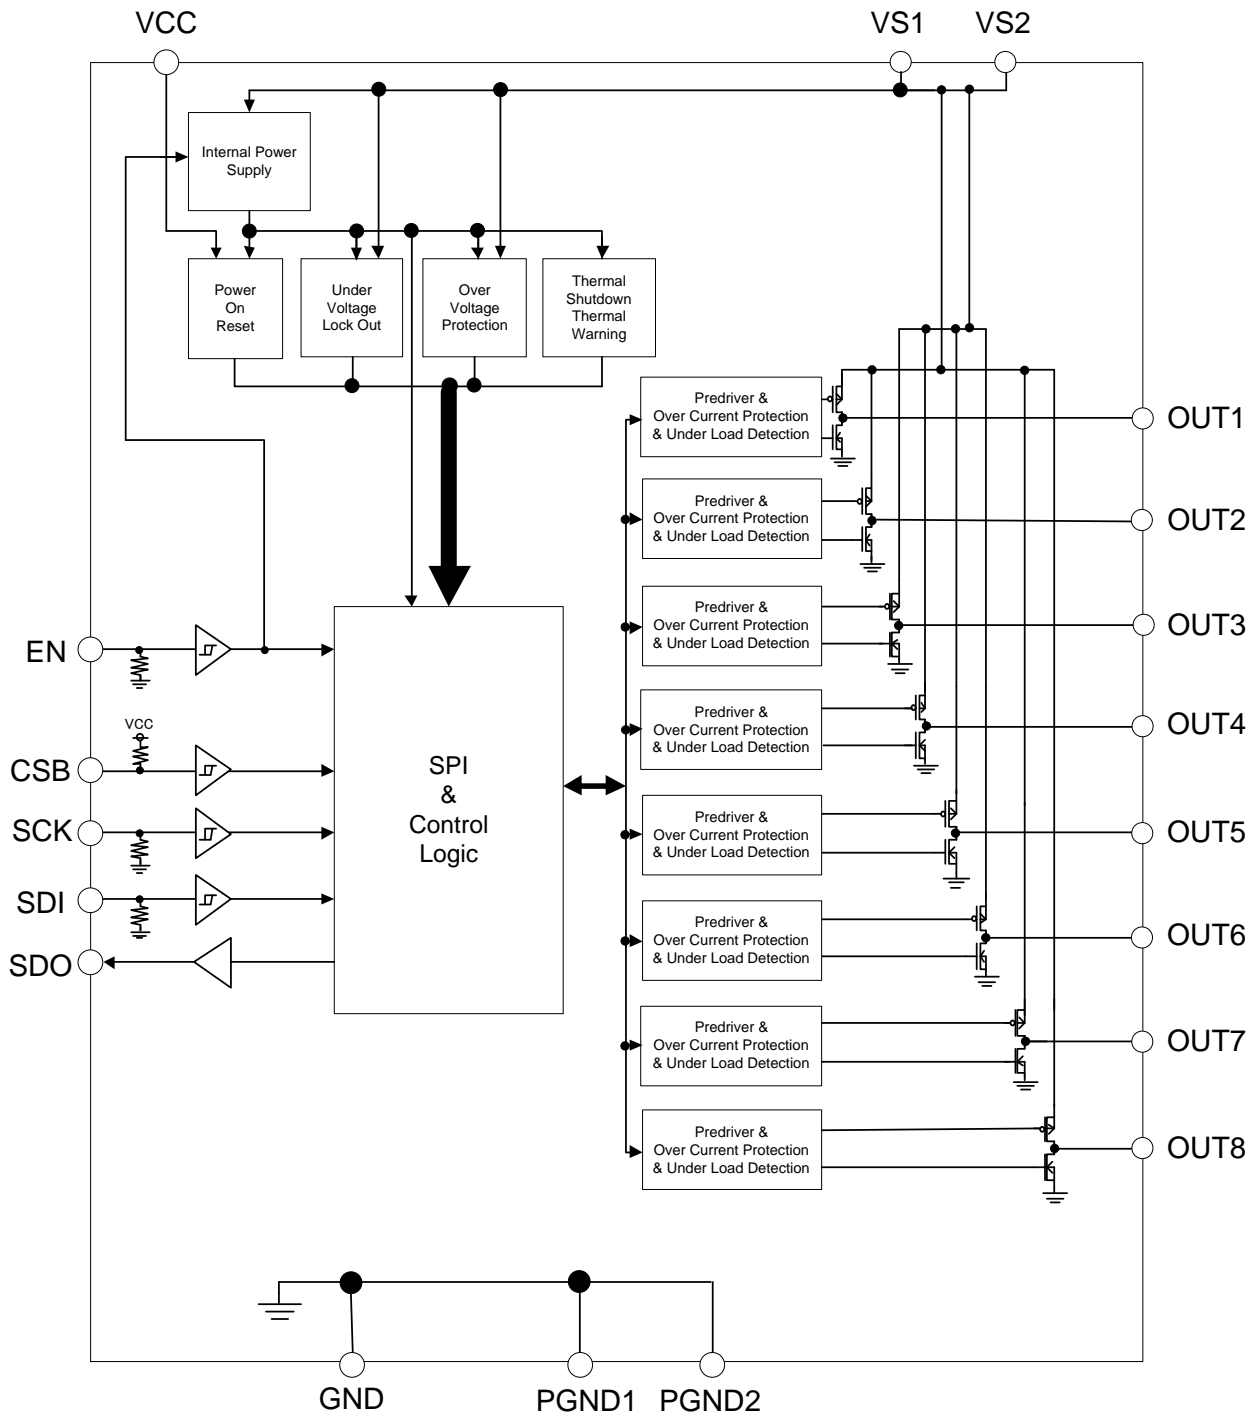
VCC
VS1
VS2

Internal Power Supply

Power On Reset

Under Voltage Lock Out

Over Voltage Protection

Thermal Shutdown Thermal Warning

Predriver & Over Current Protection & Under Load Detection
OUT1

Predriver & Over Current Protection & Under Load Detection
OUT2

Predriver & Over Current Protection & Under Load Detection
OUT3

Predriver & Over Current Protection & Under Load Detection
OUT4

Predriver & Over Current Protection & Under Load Detection
OUT5

Predriver & Over Current Protection & Under Load Detection
OUT6

Predriver & Over Current Protection & Under Load Detection
OUT7

Predriver & Over Current Protection & Under Load Detection
OUT8

EN
VCC
CSB
SCK
SDI
SDO

SPI & Control Logic

GND
PGND1
PGND2